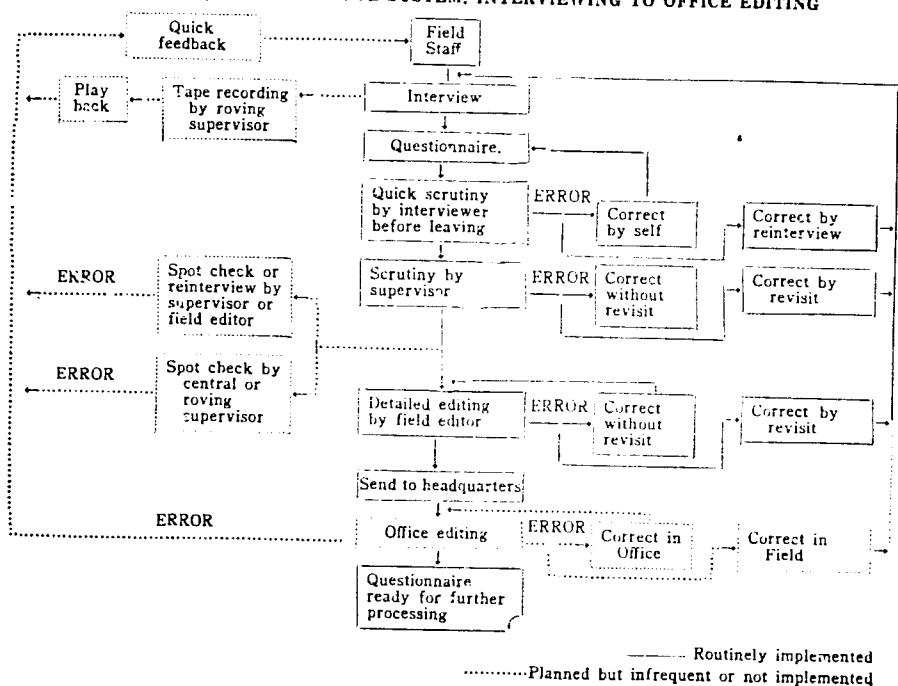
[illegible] SYSTEM, INTERVIEWING TO OFFICE EDITING

Quick feedback

Field Staff

Play back

Tape recording by roving supervisor

Interview

Questionnaire.

Quick scrutiny by interviewer before leaving

ERROR

Correct by self

Correct by reinterview

ERROR

Spot check or reinterview by supervisor or field editor

Scrutiny by supervisor

ERROR

Correct without revisit

Correct by revisit

ERROR

Spot check by central or roving supervisor

Detailed editing by field editor

ERROR

Correct without revisit

Correct by revisit

Send to headquarters

ERROR

Office editing

ERROR

Correct in Office

Correct in Field

Questionnaire ready for further processing

Routinely implemented

Planned but infrequent or not implemented